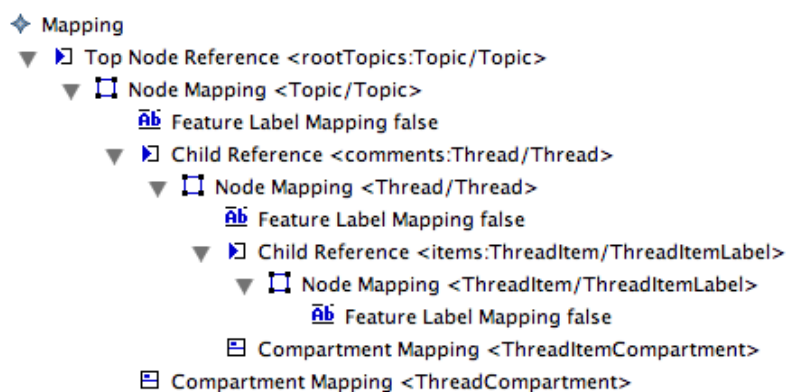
Mapping
Top Node Reference <rootTopics:Topic/Topic>
Node Mapping <Topic/Topic>
Ab Feature Label Mapping false
Child Reference <comments:Thread/Thread>
Node Mapping <Thread/Thread>
Ab Feature Label Mapping false
Child Reference <items:ThreadItem/ThreadItemLabel>
Node Mapping <ThreadItem/ThreadItemLabel>
Ab Feature Label Mapping false
Compartment Mapping <ThreadItemCompartment>
Compartment Mapping <ThreadCompartment>